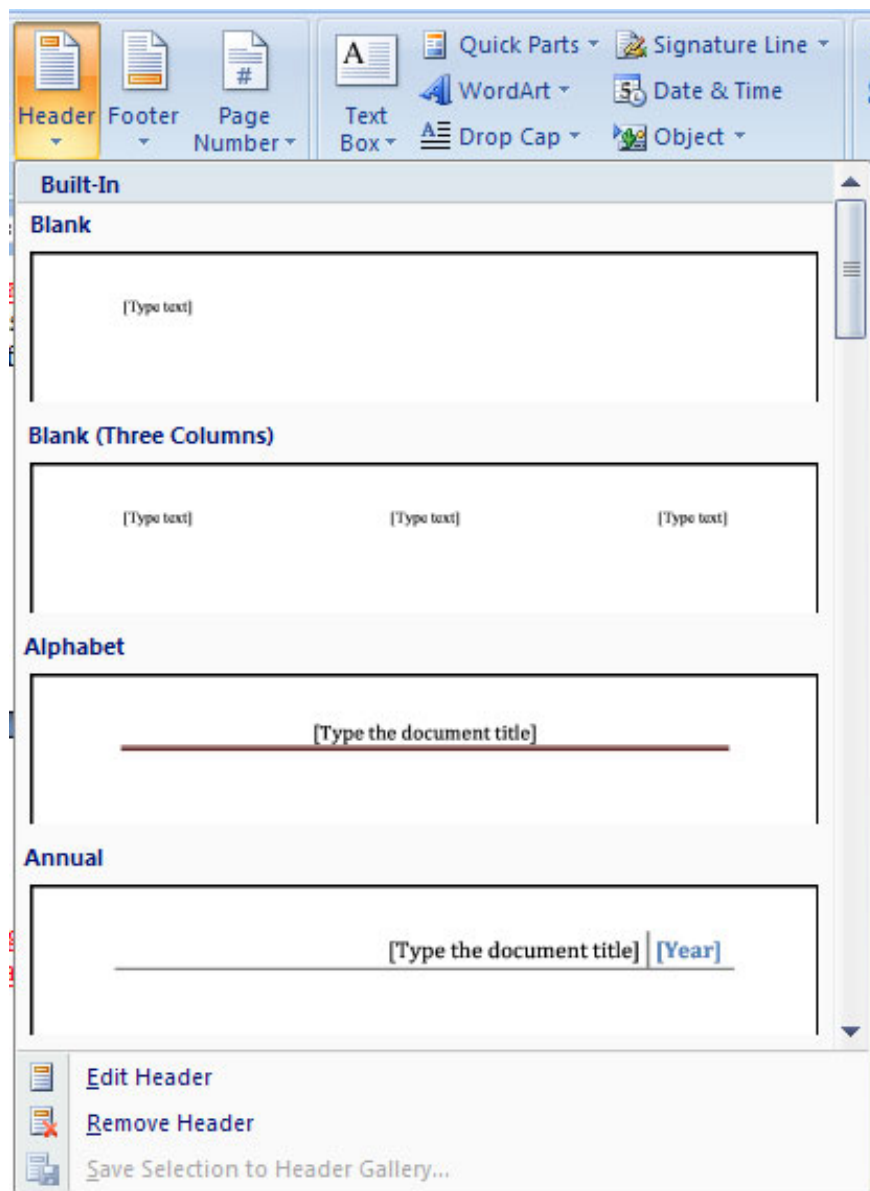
Header Footer Page Number

Text Box

Quick Parts
WordArt
Drop Cap

Signature Line
Date & Time
Object

Built-In

Blank

[Type text]

Blank (Three Columns)

[Type text] [Type text] [Type text]

Alphabet

[Type the document title]

Annual

[Type the document title] [Year]

Edit Header
Remove Header
Save Selection to Header Gallery...